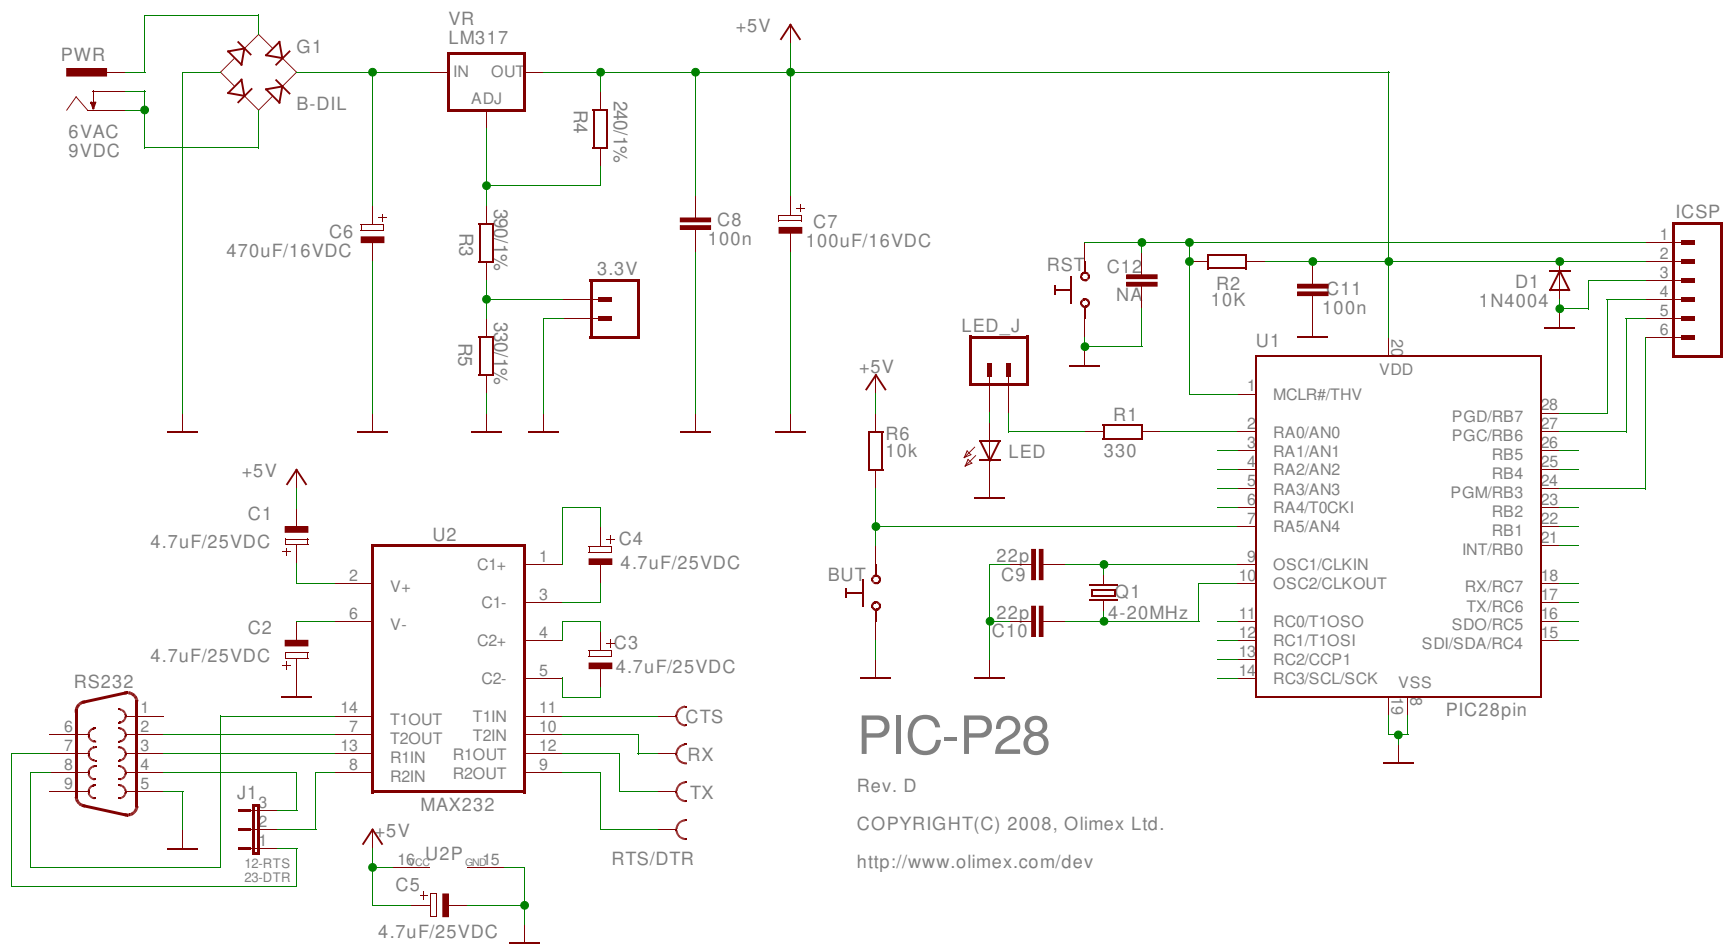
PWR
6VAC
9VDC
G1
B-DIL
VR
LM317
IN OUT
ADJ
+5V
R4
240/1%
C6
470uF/16VDC
R3
390/1%
3.3V
R5
330/1%
C8
100n
C7
100uF/16VDC
ICSP
1
2
3
4
5
6
RST
C12
NA
R2
10K
C11
100n
D1
1N4004
LED_J
U1
20
VDD
+5V
1
MCLR#/THV
R1
330
2
RA0/AN0
3
RA1/AN1
4
RA2/AN2
5
RA3/AN3
6
RA4/T0CKI
7
RA5/AN4
R6
10k
LED
PGD/RB7 28
PGC/RB6 27
RB5 26
RB4 25
PGM/RB3 24
RB2 23
RB1 22
INT/RB0 21
+5V
C1
4.7uF/25VDC
U2
2
V+
C1+ 1
C4
4.7uF/25VDC
C1- 3
6
V-
C2
4.7uF/25VDC
C2+ 4
C3
4.7uF/25VDC
C2- 5
BUT
22p
C9
22p
C10
Q1
4-20MHz
9
OSC1/CLKIN
10
OSC2/CLKOUT
11
RC0/T1OSO
12
RC1/T1OSI
13
RC2/CCP1
14
RC3/SCL/SCK
VSS
RX/RC7 18
TX/RC6 17
SDO/RC5 16
SDI/SDA/RC4 15
PIC28pin
19
8
RS232
1
6
2
7
3
8
4
9
5
14
T1OUT
T1IN
11
CTS
7
T2OUT
T2IN
10
RX
13
R1IN
R1OUT
12
TX
8
R2IN
R2OUT
9
RTS/DTR
MAX232
J1
3
2
1
12-RTS
23-DTR
+5V
16
VCC
U2P
GND
15
C5
4.7uF/25VDC
PIC-P28
Rev. D
COPYRIGHT(C) 2008, Olimex Ltd.
http://www.olimex.com/dev